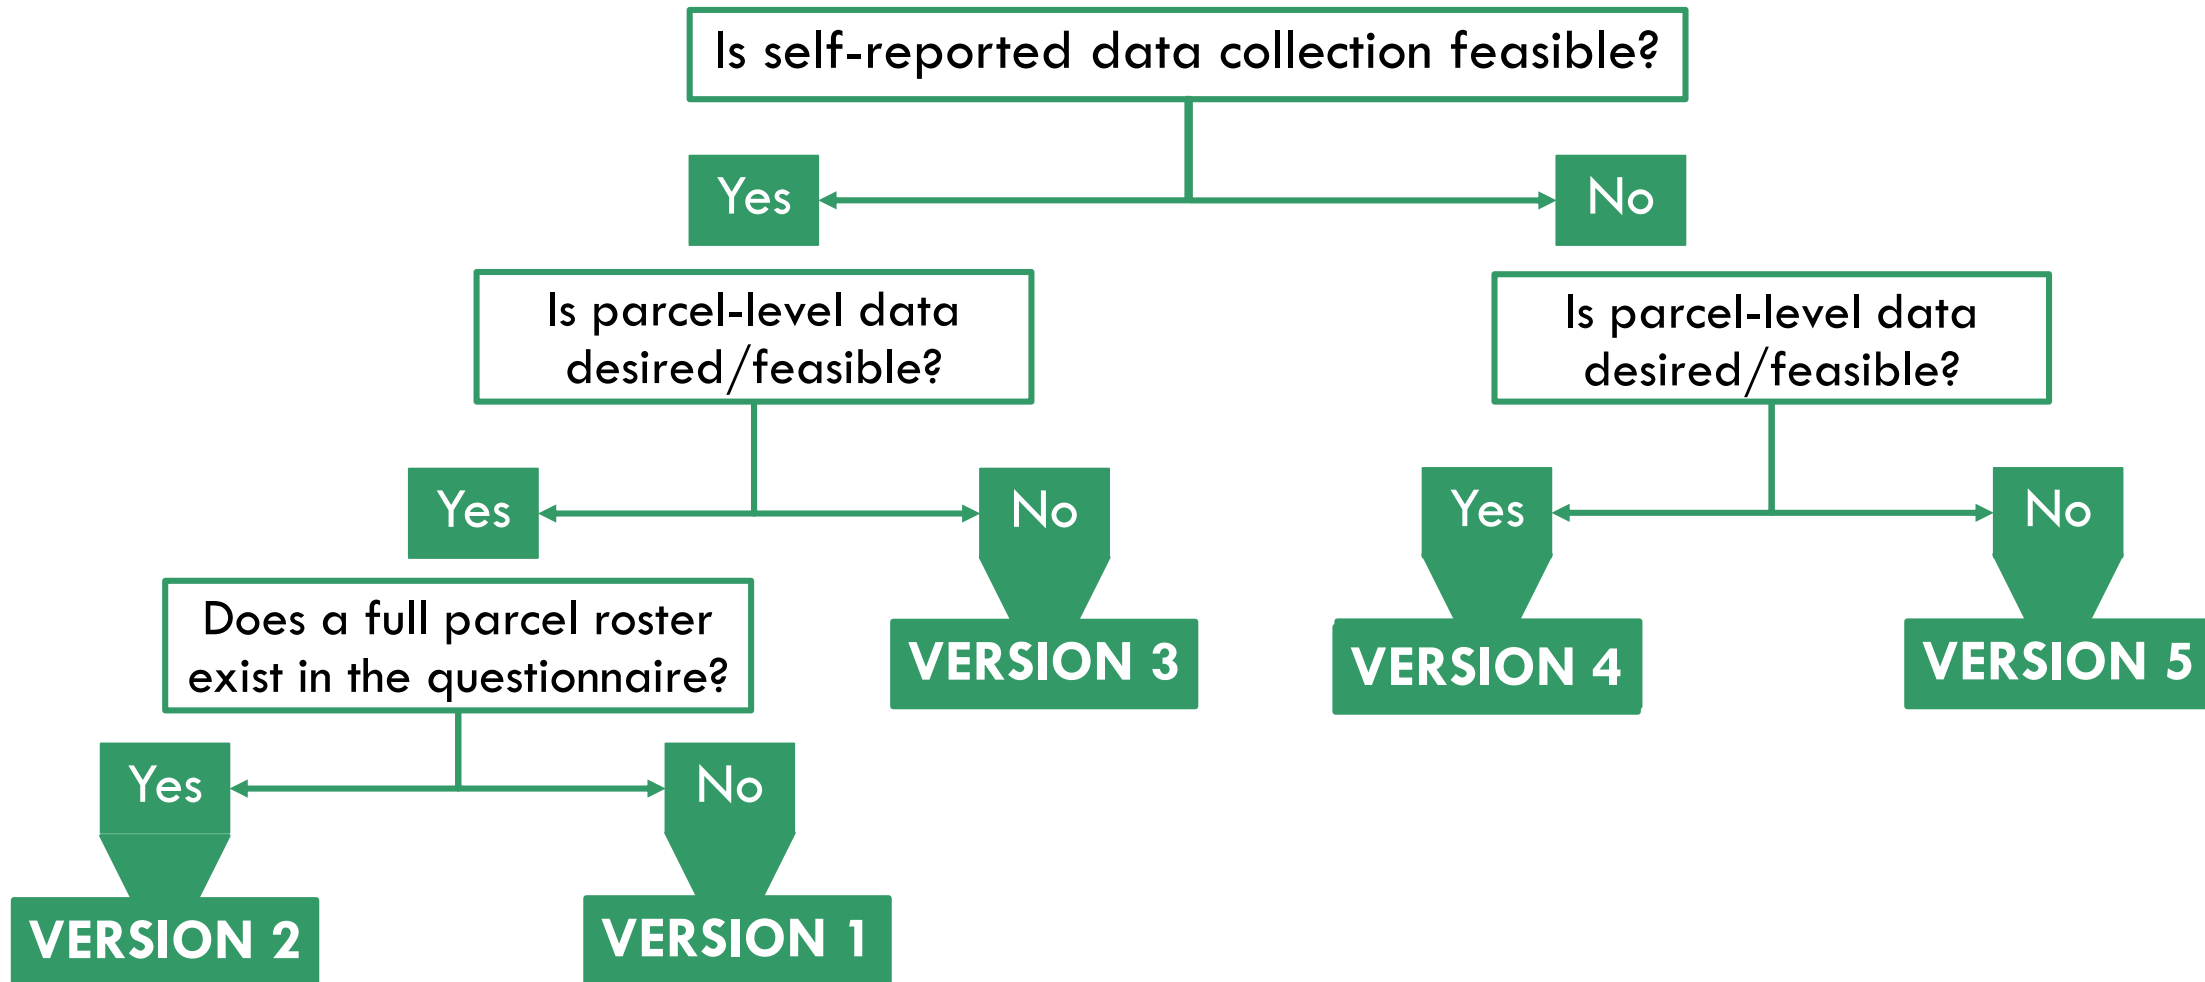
Is self-reported data collection feasible?

Yes

No

Is parcel-level data desired/feasible?

Is parcel-level data desired/feasible?

Yes

No

Yes

No

Does a full parcel roster exist in the questionnaire?

VERSION 3

VERSION 4

VERSION 5

Yes

No

VERSION 2

VERSION 1